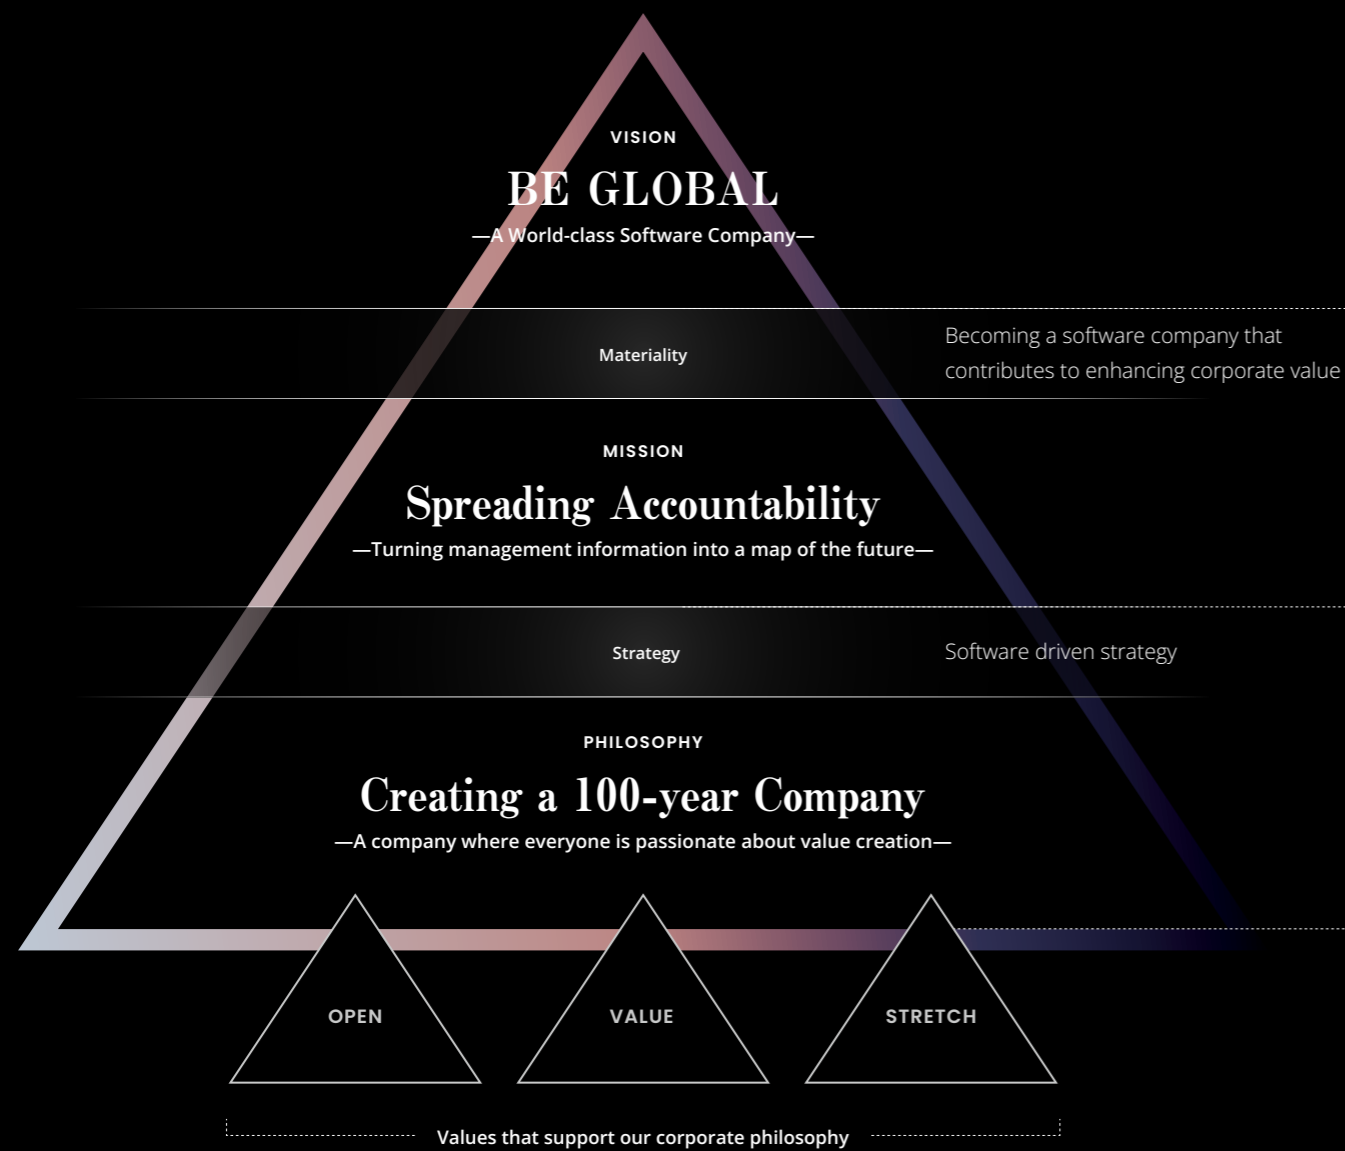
VISION
BE GLOBAL
—A World-class Software Company—

Materiality

Becoming a software company that contributes to enhancing corporate value

MISSION
Spreading Accountability
—Turning management information into a map of the future—

Strategy

Software driven strategy

PHILOSOPHY
Creating a 100-year Company
—A company where everyone is passionate about value creation—

OPEN

VALUE

STRETCH

Values that support our corporate philosophy